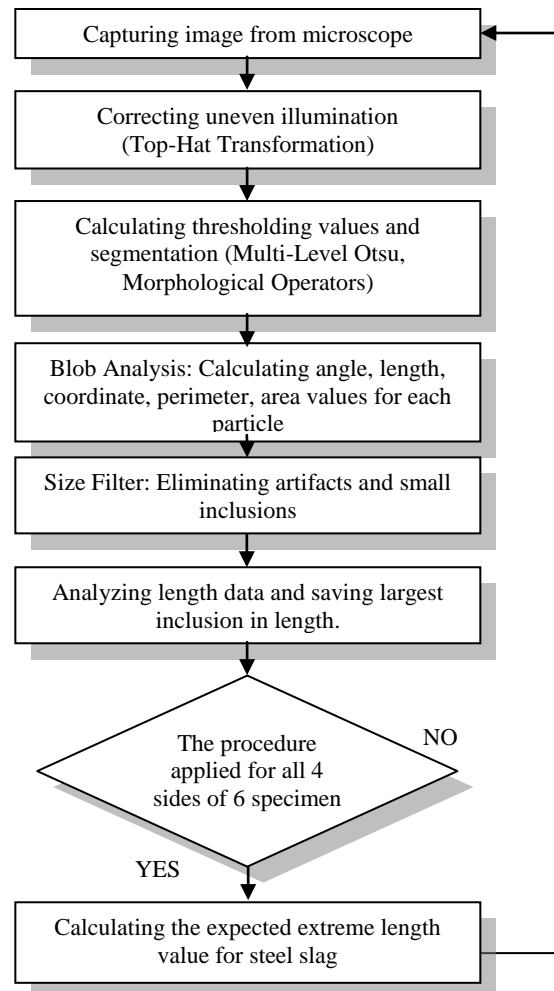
Capturing image from microscope

Correcting uneven illumination (Top-Hat Transformation)

Calculating thresholding values and segmentation (Multi-Level Otsu, Morphological Operators)

Blob Analysis: Calculating angle, length, coordinate, perimeter, area values for each particle

Size Filter: Eliminating artifacts and small inclusions

Analyzing length data and saving largest inclusion in length.

The procedure applied for all 4 sides of 6 specimen

NO

YES

Calculating the expected extreme length value for steel slag